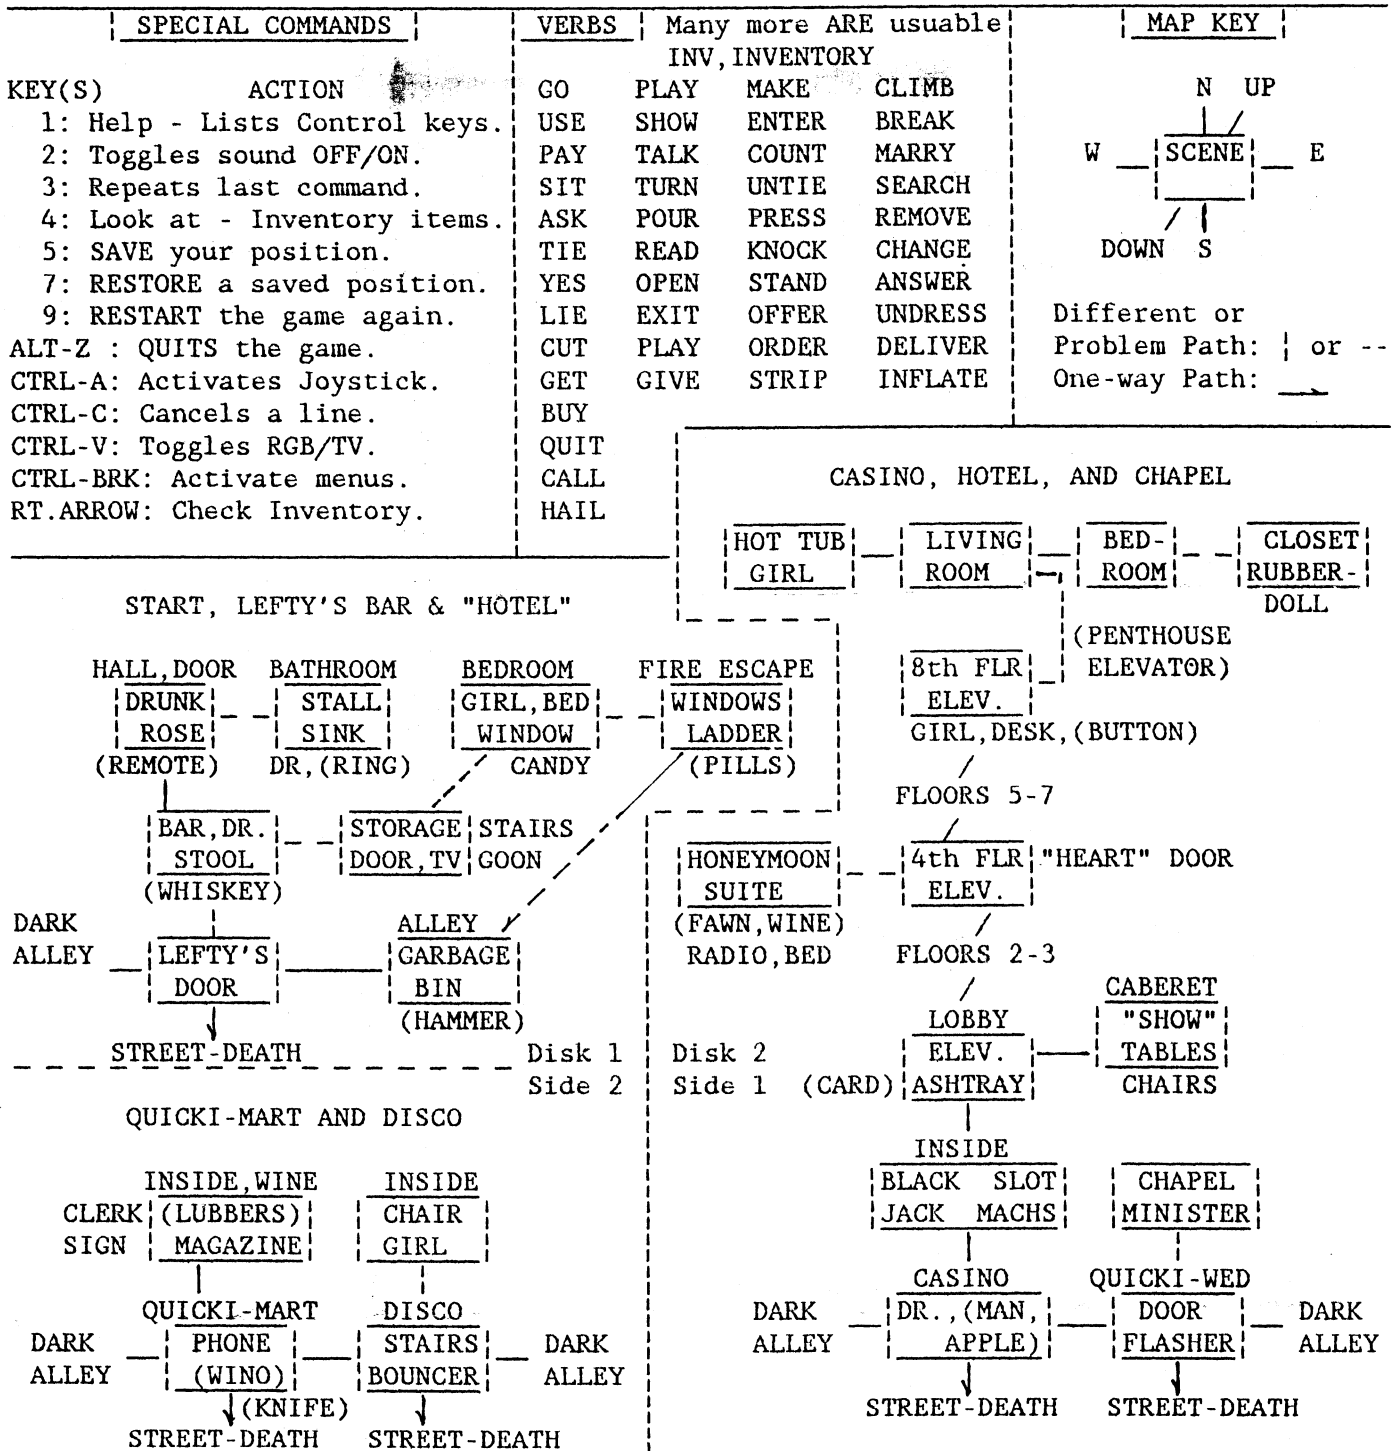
SPECIAL COMMANDS

KEY(S) ACTION
1: Help - Lists Control keys.
2: Toggles sound OFF/ON.
3: Repeats last command.
4: Look at - Inventory items.
5: SAVE your position.
7: RESTORE a saved position.
9: RESTART the game again.
ALT-Z : QUITS the game.
CTRL-A: Activates Joystick.
CTRL-C: Cancels a line.
CTRL-V: Toggles RGB/TV.
CTRL-BRK: Activate menus.
RT.ARROW: Check Inventory.

VERBS Many more ARE usuable
INV, INVENTORY

| GO | PLAY | MAKE | CLIMB |
|---|---|---|---|
| USE | SHOW | ENTER | BREAK |
| PAY | TALK | COUNT | MARRY |
| SIT | TURN | UNTIE | SEARCH |
| ASK | POUR | PRESS | REMOVE |
| TIE | READ | KNOCK | CHANGE |
| YES | OPEN | STAND | ANSWER |
| LIE | EXIT | OFFER | UNDRESS |
| CUT | PLAY | ORDER | DELIVER |
| GET | GIVE | STRIP | INFLATE |
| BUY | | | |
| QUIT | | | |
| CALL | | | |
| HAIL | | | |

MAP KEY
N UP
W SCENE E
DOWN S
Different or Problem Path: ¦ or --
One-way Path:

START, LEFTY'S BAR & "HOTEL"

HALL, DOOR
DRUNK
ROSE
(REMOTE)

BATHROOM
STALL
SINK
DR, (RING)

BEDROOM
GIRL, BED
WINDOW
CANDY

FIRE ESCAPE
WINDOWS
LADDER
(PILLS)

BAR, DR.
STOOL
(WHISKEY)

STORAGE
DOOR, TV
STAIRS
GOON

DARK ALLEY
LEFTY'S
DOOR

ALLEY
GARBAGE
BIN
(HAMMER)

STREET-DEATH

Disk 1
Side 2

QUICKI-MART AND DISCO

INSIDE, WINE
CLERK (LUBBERS)
SIGN MAGAZINE

INSIDE
CHAIR
GIRL

QUICKI-MART
DARK ALLEY
PHONE
(WINO)
(KNIFE)
STREET-DEATH

DISCO
STAIRS
BOUNCER
DARK ALLEY
STREET-DEATH

CASINO, HOTEL, AND CHAPEL

HOT TUB
GIRL

LIVING
ROOM

BED-
ROOM

CLOSET
RUBBER-
DOLL

(PENTHOUSE
ELEVATOR)

8th FLR
ELEV.
GIRL, DESK, (BUTTON)

FLOORS 5-7

HONEYMOON
SUITE
(FAWN, WINE)
RADIO, BED

4th FLR
ELEV.
"HEART" DOOR

FLOORS 2-3

Disk 2
Side 1

LOBBY
ELEV.
(CARD) ASHTRAY

CABERET
"SHOW"
TABLES
CHAIRS

INSIDE
BLACK JACK
SLOT MACHS

CHAPEL
MINISTER

CASINO
DARK ALLEY
DR., (MAN,
APPLE)
STREET-DEATH

QUICKI-WED
DOOR
FLASHER
DARK ALLEY
STREET-DEATH